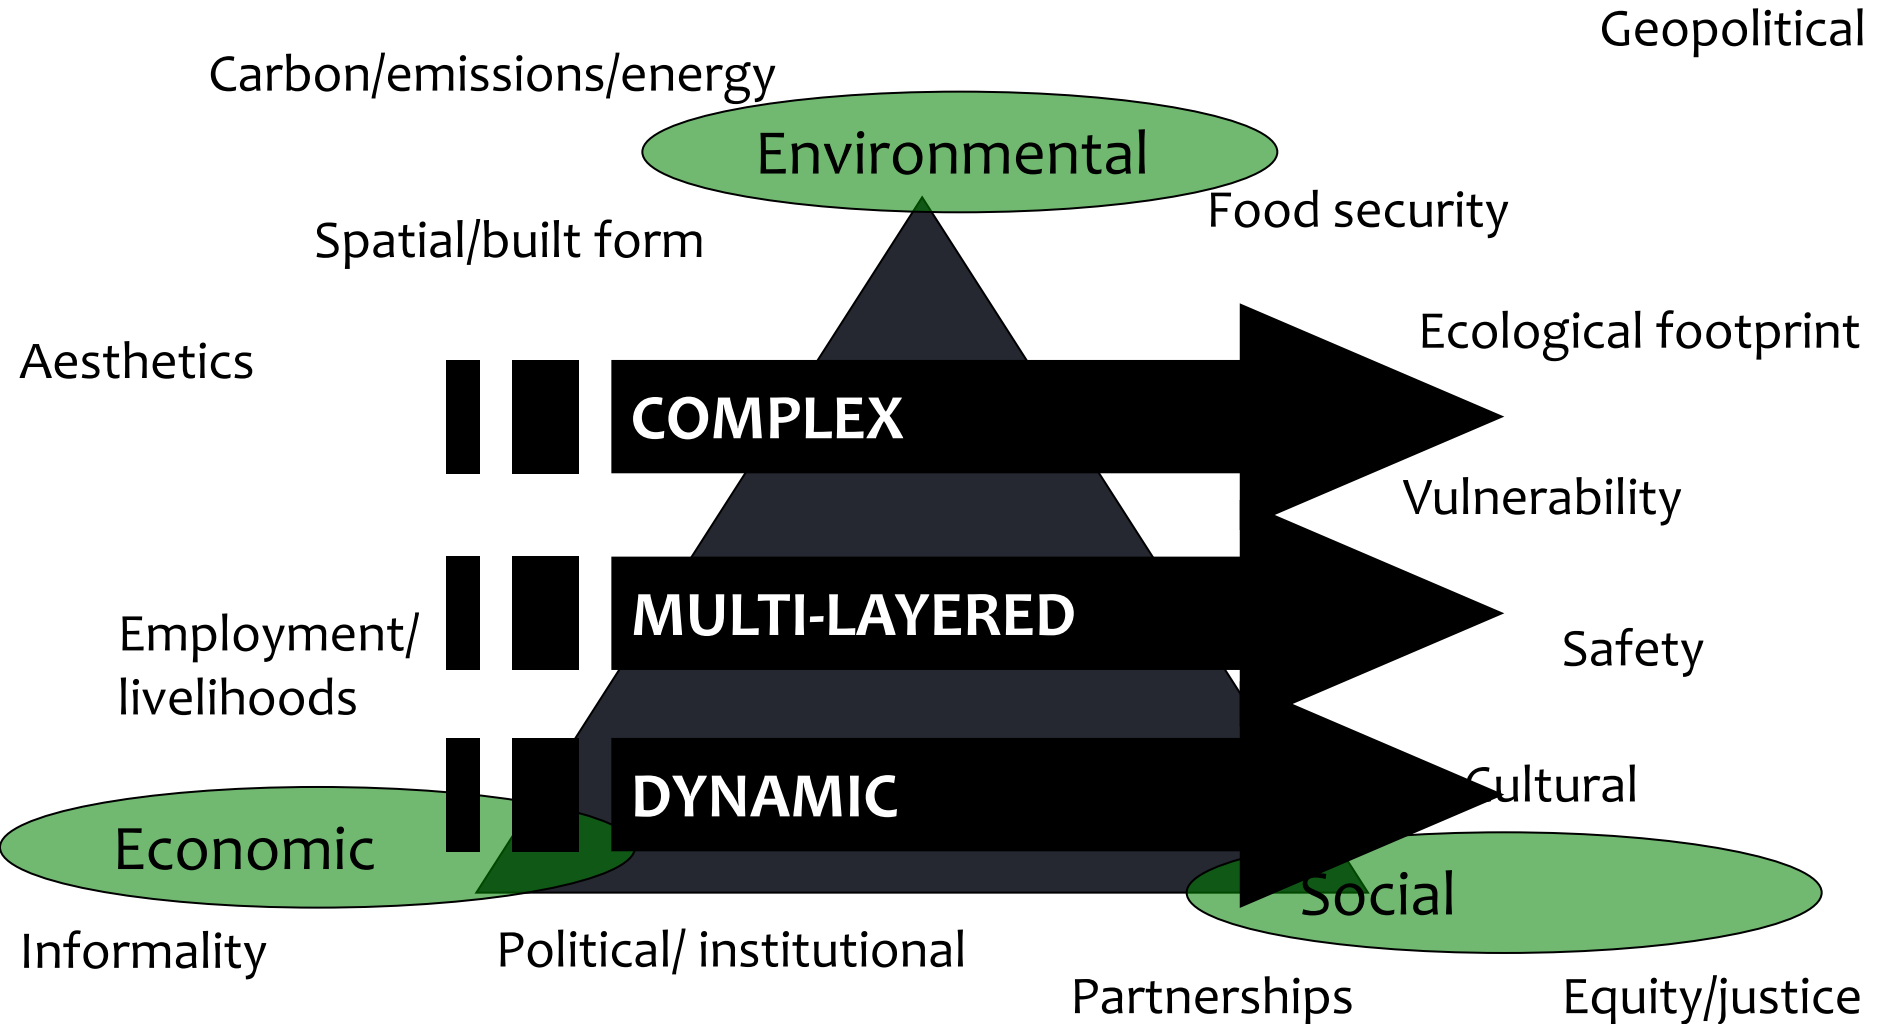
Geopolitical

Carbon/emissions/energy

Environmental

Food security

Spatial/built form

Ecological footprint

Aesthetics

COMPLEX

Vulnerability

MULTI-LAYERED

Employment/ livelihoods

Safety

DYNAMIC

Cultural

Economic

Social

Informality

Political/ institutional

Partnerships

Equity/justice